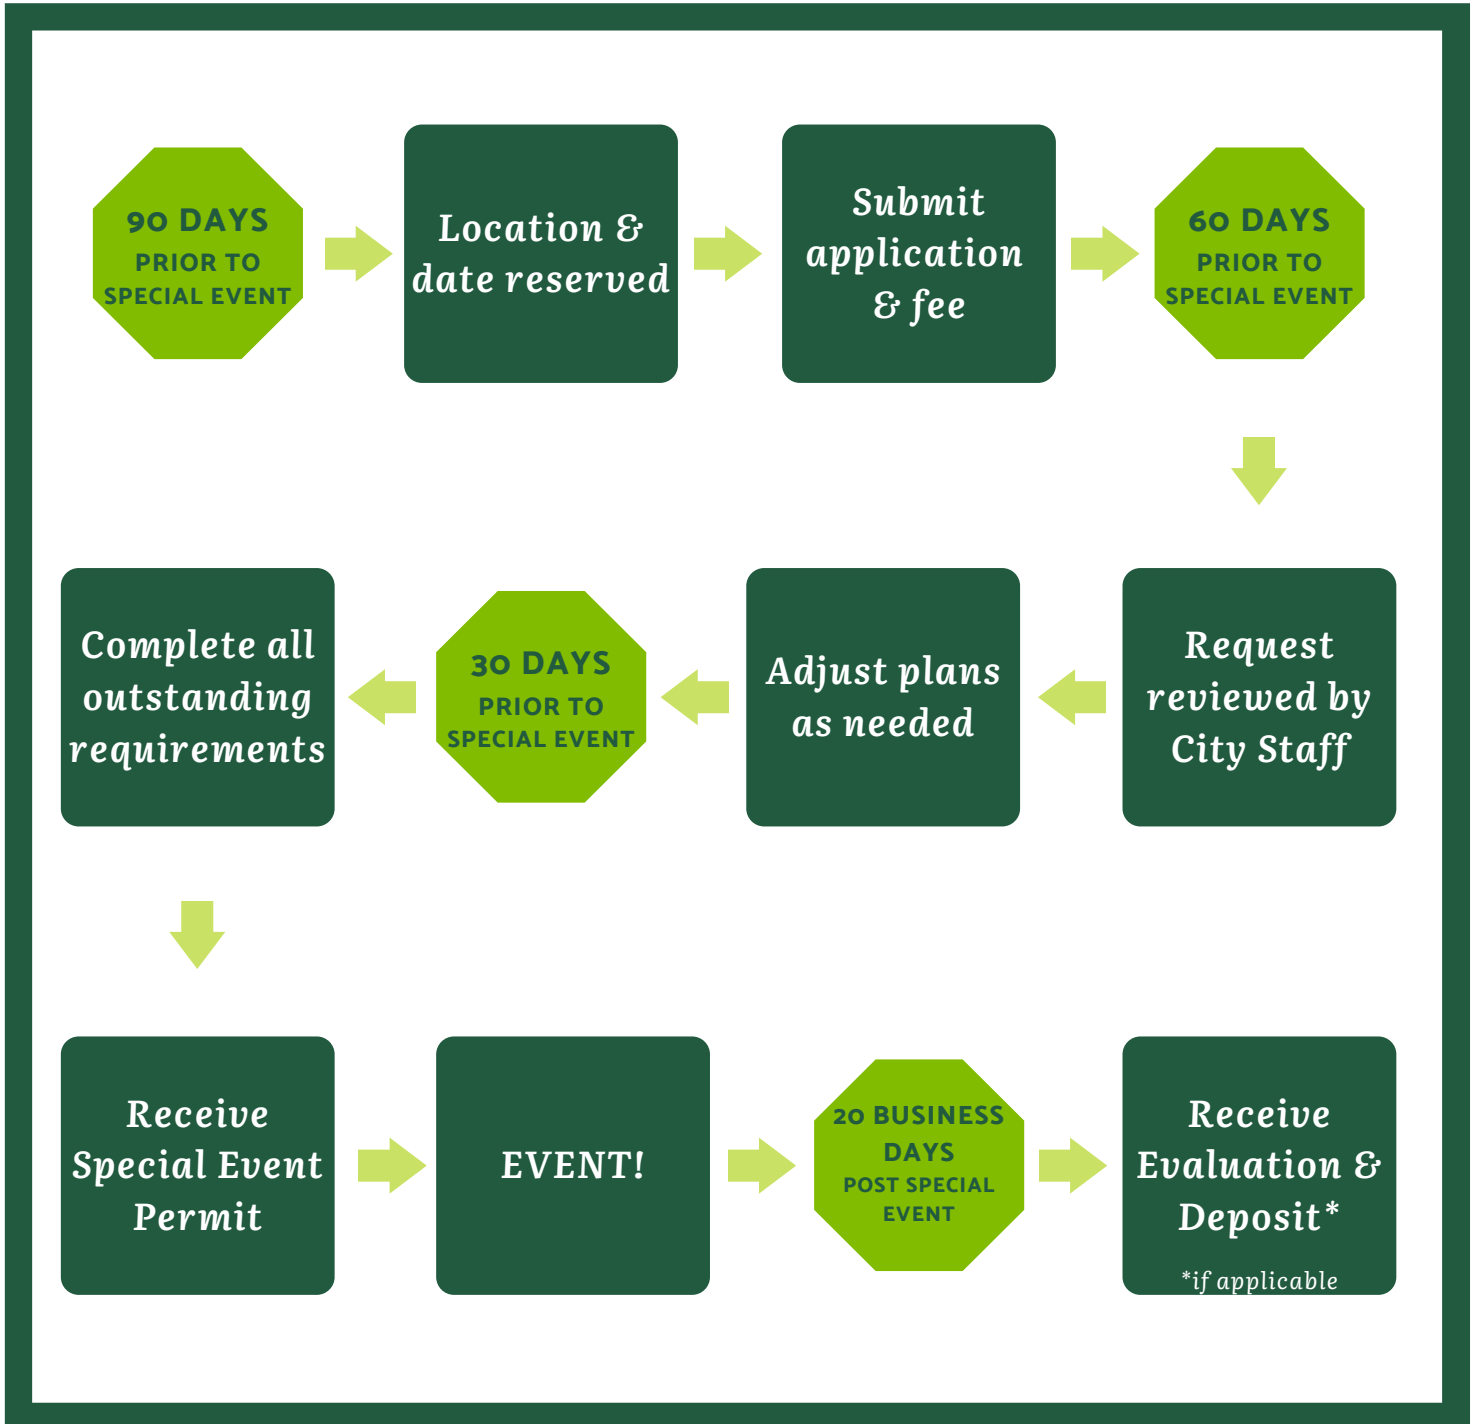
90 DAYS
PRIOR TO
SPECIAL EVENT

Location & date reserved

Submit application & fee

60 DAYS
PRIOR TO
SPECIAL EVENT

Request reviewed by City Staff

Adjust plans as needed

30 DAYS
PRIOR TO
SPECIAL EVENT

Complete all outstanding requirements

Receive Special Event Permit

EVENT!

20 BUSINESS DAYS
POST SPECIAL EVENT

Receive Evaluation & Deposit*

*if applicable